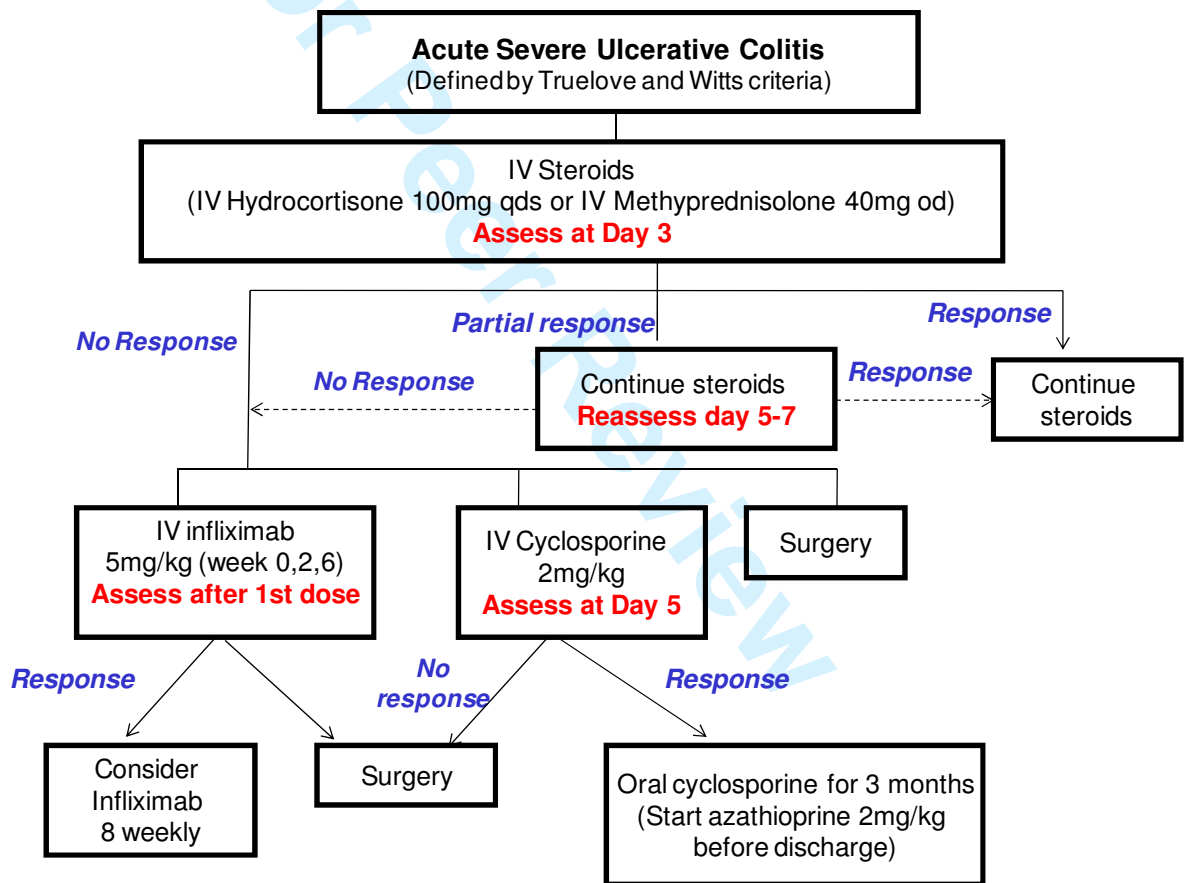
For Peer Review

Acute Severe Ulcerative Colitis
(Defined by Truelove and Witts criteria)

IV Steroids
(IV Hydrocortisone 100mg qds or IV Methyprednisolone 40mg od)
Assess at Day 3

No Response

Partial response

Response

No Response

Continue steroids
Reassess day 5-7

Response

Continue steroids

IV infliximab
5mg/kg (week 0,2,6)
Assess after 1st dose

IV Cyclosporine
2mg/kg
Assess at Day 5

Surgery

Response

No response

Response

Consider Infliximab 8 weekly

Surgery

Oral cyclosporine for 3 months
(Start azathioprine 2mg/kg before discharge)